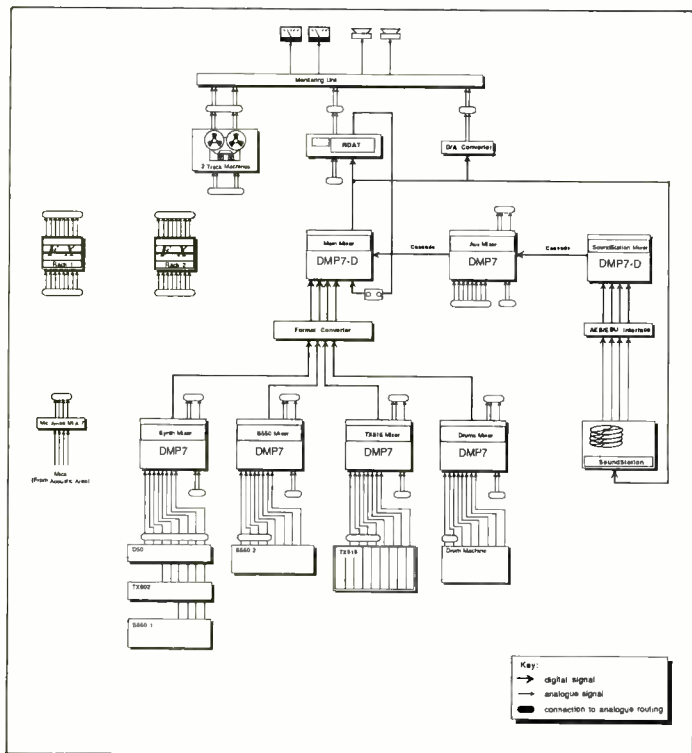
Monitoring Line

2 Track Machines

RDAT

D/A Converter

Rack 1

Rack 2

Main Mixer
DMP7-D

Cascade

Aux Mixer
DMP7

Cascade

SoundStation Mixer
DMP7-D

Format Converter

AES/EBU Interface

Mic Amps Mix 7

Mics
(From Acoustic Area)

Synth Mixer
DMP7

S550 Mixer
DMP7

TX816 Mixer
DMP7

Drums Mixer
DMP7

SoundStation

D50

TX802

S550 1

S550 2

TX816

Drum Machine

Key:
digital signal
analogue signal
connection to analogue routing